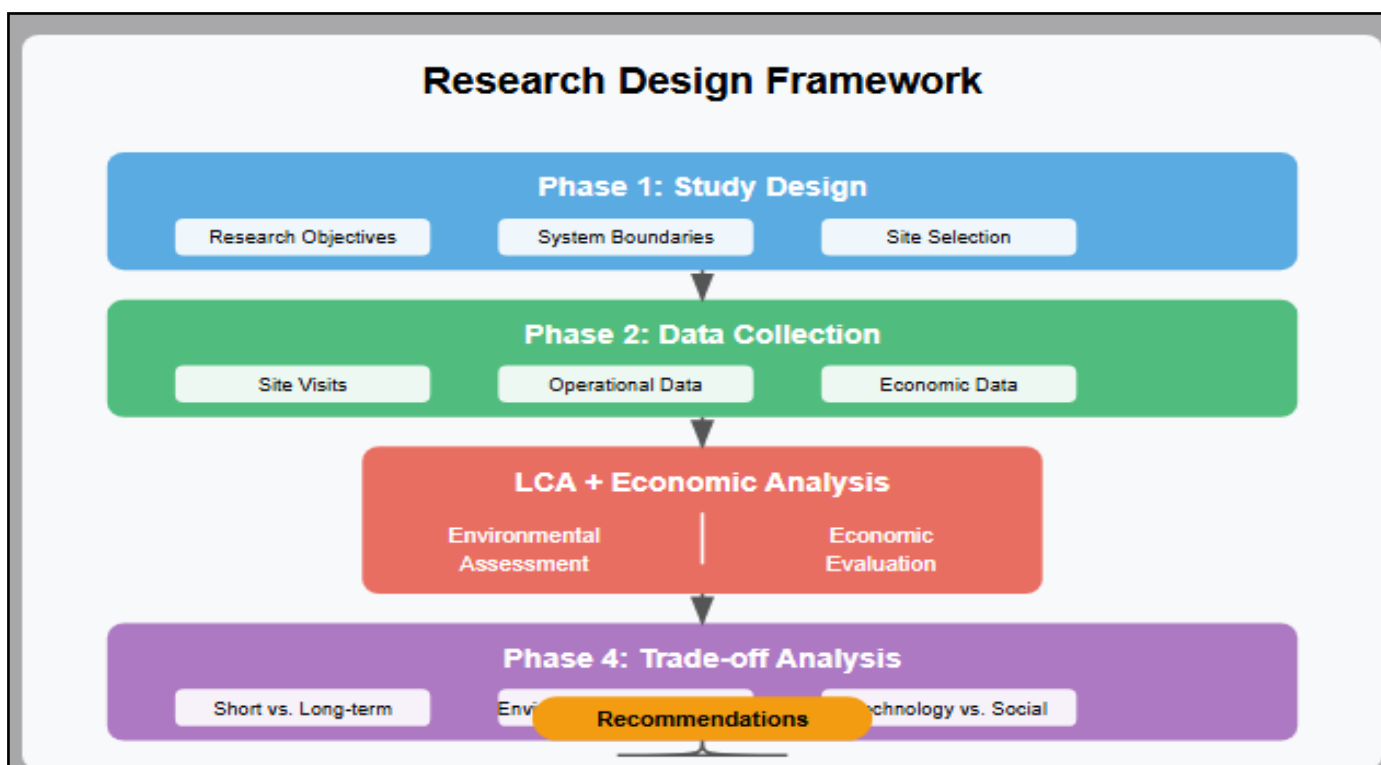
Research Design Framework

Phase 1: Study Design

Research Objectives

System Boundaries

Site Selection

Phase 2: Data Collection

Site Visits

Operational Data

Economic Data

LCA + Economic Analysis

Environmental Assessment

Economic Evaluation

Phase 4: Trade-off Analysis

Short vs. Long-term

Envi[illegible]

Recommendations

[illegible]echnology vs. Social